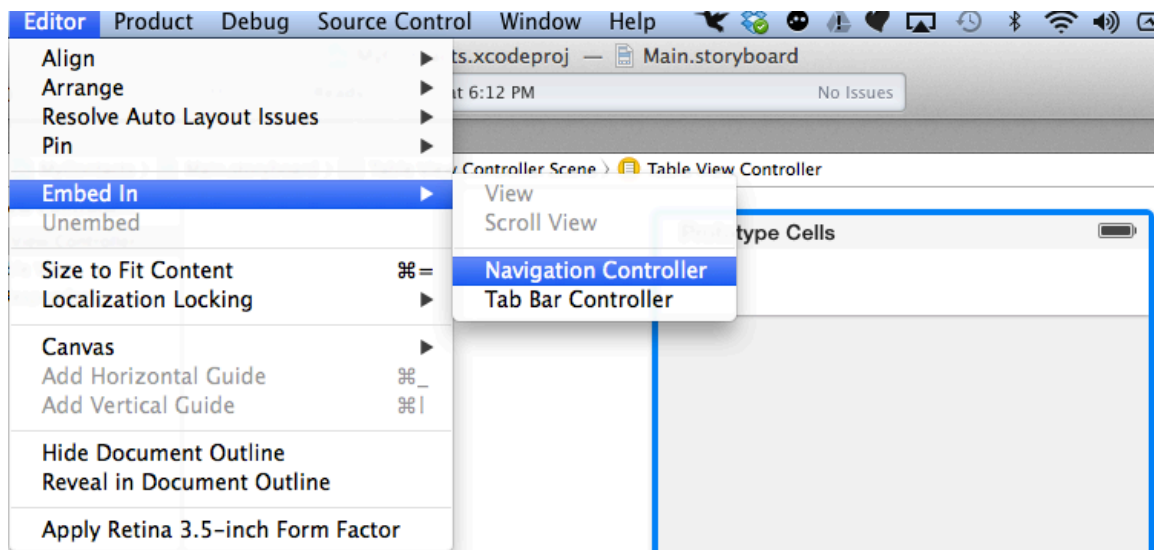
Editor Product Debug Source Control Window Help

Align
Arrange
Resolve Auto Layout Issues
Pin
Embed In
Unembed
Size to Fit Content ⌘=
Localization Locking
Canvas
Add Horizontal Guide ⌘_
Add Vertical Guide ⌘|
Hide Document Outline
Reveal in Document Outline
Apply Retina 3.5-inch Form Factor

View
Scroll View
Navigation Controller
Tab Bar Controller

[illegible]ts.xcodeproj — Main.storyboard
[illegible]at 6:12 PM No Issues
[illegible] Controller Scene > Table View Controller
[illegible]type Cells